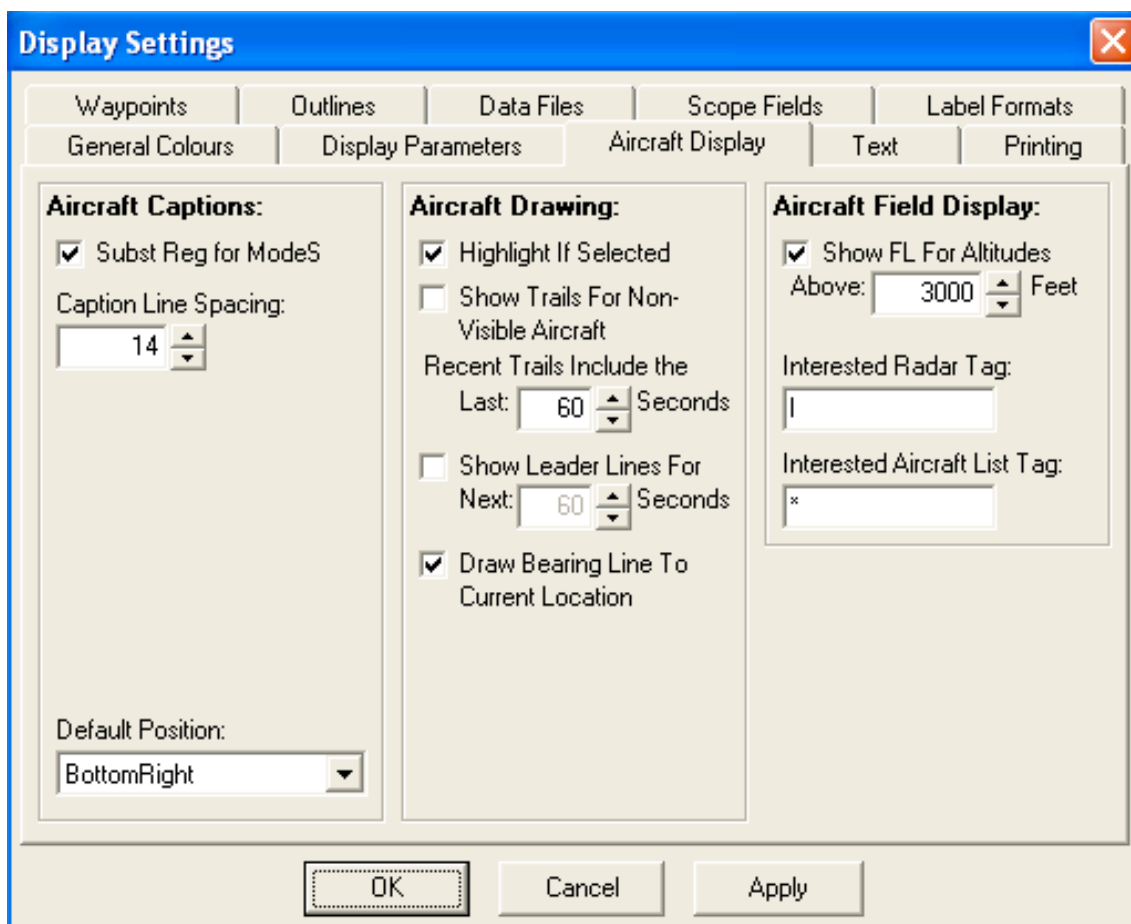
Display Settings

Waypoints | Outlines | Data Files | Scope Fields | Label Formats
General Colours | Display Parameters | Aircraft Display | Text | Printing

Aircraft Captions:
Subst Reg for ModeS
Caption Line Spacing:
14

Default Position:
BottomRight

Aircraft Drawing:
Highlight If Selected
Show Trails For Non-Visible Aircraft
Recent Trails Include the Last: 60 Seconds
Show Leader Lines For Next: 60 Seconds
Draw Bearing Line To Current Location

Aircraft Field Display:
Show FL For Altitudes Above: 3000 Feet
Interested Radar Tag:
I
Interested Aircraft List Tag:
*

OK
Cancel
Apply